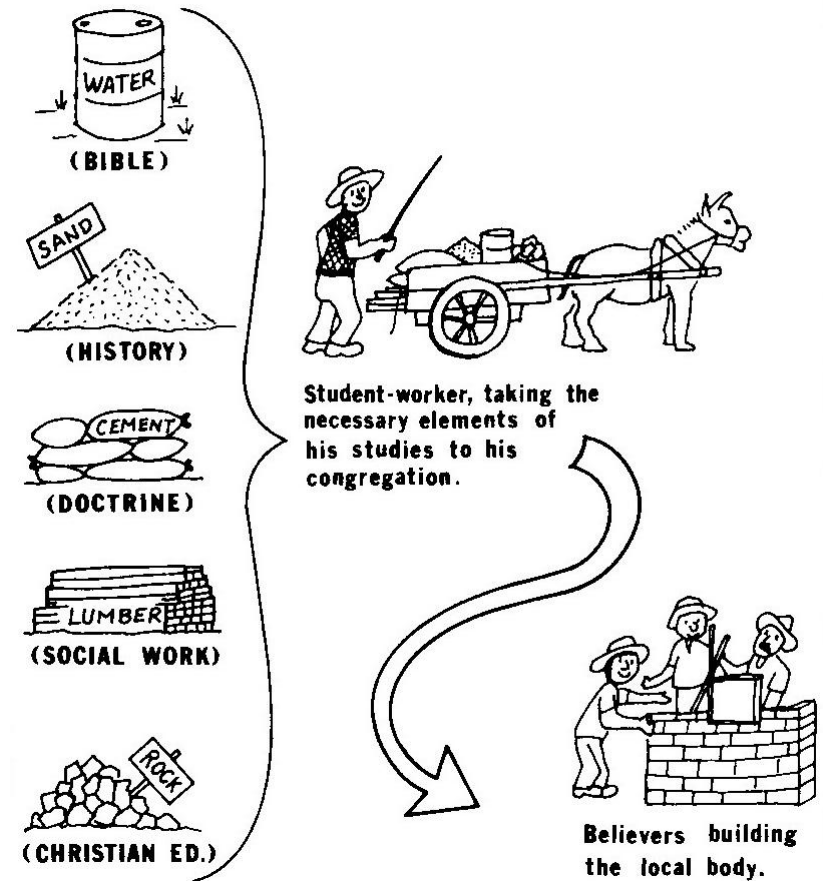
WATER
(BIBLE)

SAND
(HISTORY)

CEMENT
(DOCTRINE)

LUMBER
(SOCIAL WORK)

ROCK
(CHRISTIAN ED.)

Student-worker, taking the necessary elements of his studies to his congregation.

Believers building the local body.